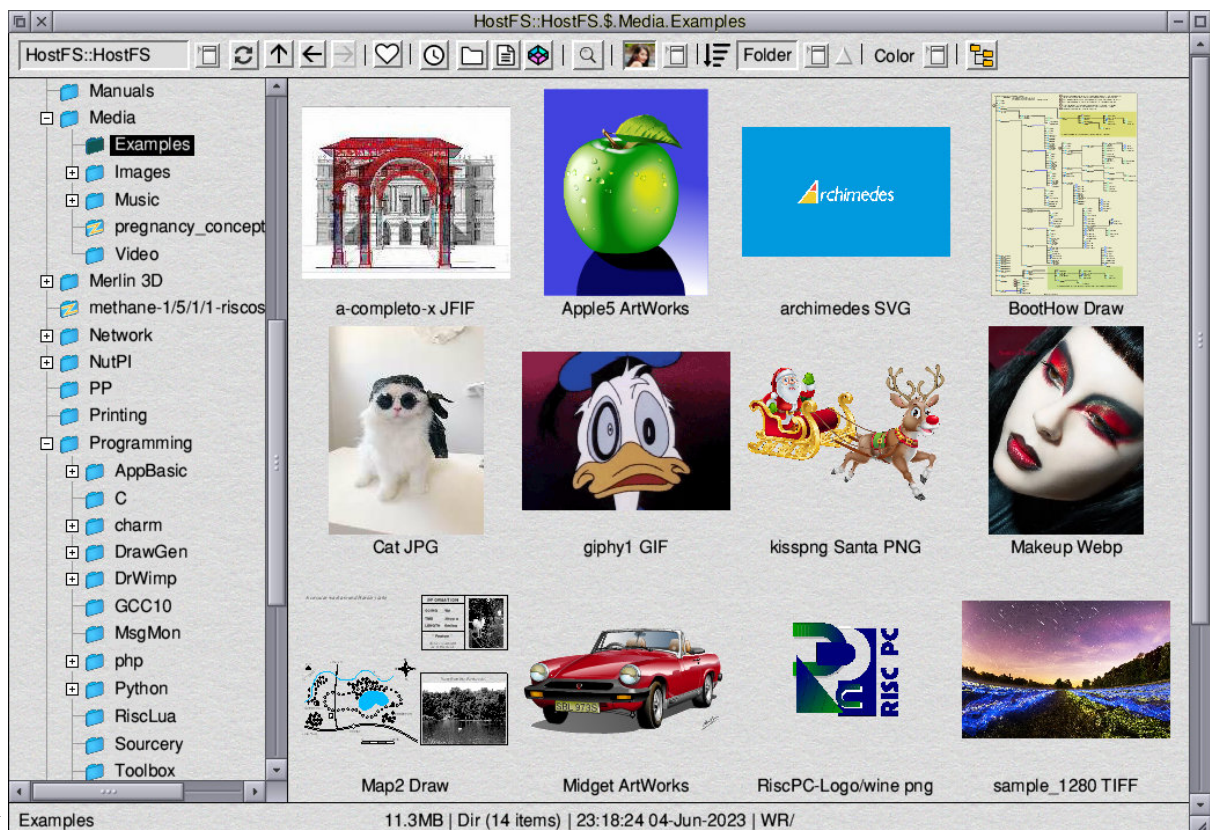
HostFS::HostFS.$.Media.Examples

HostFS::HostFS

Folder

Color

Manuals
Media
Examples
Images
Music
pregnancy_concept
Video
Merlin 3D
methane-1/5/1/1-riscos
Network
NutPI
PP
Printing
Programming
AppBasic
C
charm
DrawGen
DrWimp
GCC10
MsgMon
php
Python
RiscLua
Sourcery
Toolbox

a-completo-x JFIF
Apple5 ArtWorks
archimedes SVG
BootHow Draw
Cat JPG
giphy1 GIF
kisspng Santa PNG
Makeup Webp
Map2 Draw
Midget ArtWorks
RiscPC-Logo/wine png
sample_1280 TIFF

Archimedes

RISC PC

Examples
11.3MB | Dir (14 items) | 23:18:24 04-Jun-2023 | WR/